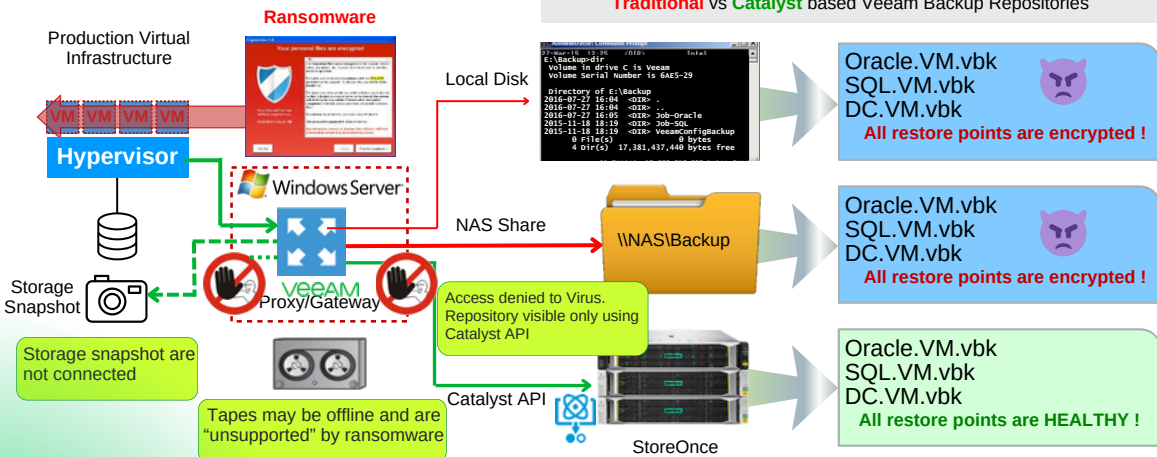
Traditional vs Catalyst based Veeam Backup Repositories

Ransomware

Production Virtual Infrastructure

VM VM VM VM

Hypervisor

Your personal files are encrypted

Windows Server

Local Disk

E:\Backup>dir
Volume in drive C is Veeam
Volume Serial Number is 6AE5-29

Directory of E:\Backup
2016-07-27 16:04 <DIR> .
2016-07-27 16:04 <DIR> ..
2016-07-27 16:05 <DIR> Job-Oracle
2015-11-18 18:19 <DIR> Job-SQL
2015-11-18 18:19 <DIR> VeeamConfigBackup
0 File(s) 0 bytes
4 Dir(s) 17,381,437,440 bytes free

Oracle.VM.vbk
SQL.VM.vbk
DC.VM.vbk
All restore points are encrypted !

NAS Share

\\NAS\Backup

Oracle.VM.vbk
SQL.VM.vbk
DC.VM.vbk
All restore points are encrypted !

Storage Snapshot

VEEAM
Proxy/Gateway

Access denied to Virus. Repository visible only using Catalyst API

Storage snapshot are not connected

Catalyst API

Oracle.VM.vbk
SQL.VM.vbk
DC.VM.vbk
All restore points are HEALTHY !

Tapes may be offline and are “unsupported” by ransomware

StoreOnce